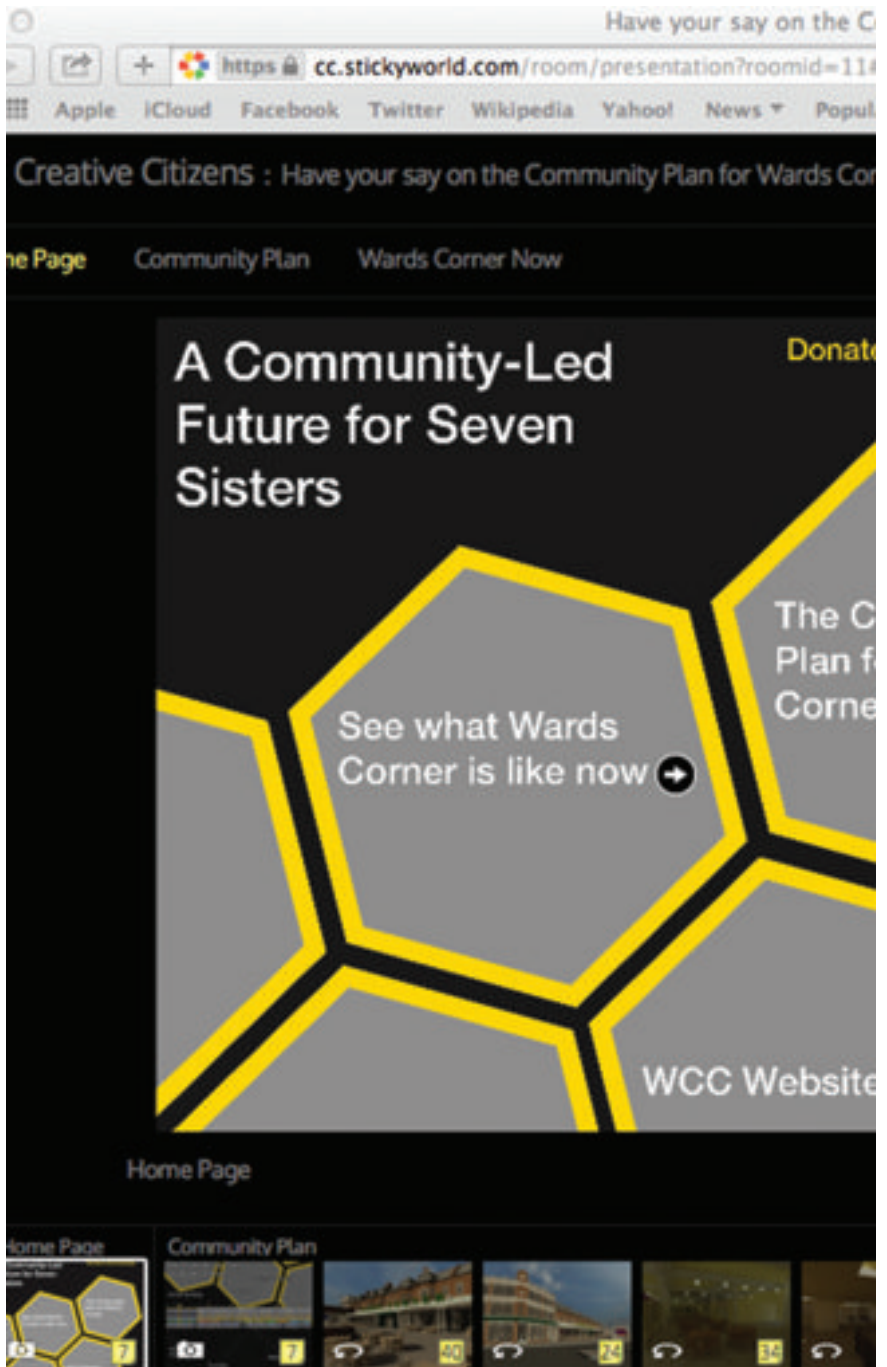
Have your say on the C

https cc.stickyworld.com/room/presentation?roomid=11

Apple iCloud Facebook Twitter Wikipedia Yahoo! News Popul

Creative Citizens : Have your say on the Community Plan for Wards Cor

ne Page Community Plan Wards Corner Now

A Community-Led Future for Seven Sisters

Donate

The C Plan f Corne

See what Wards Corner is like now

WCC Website

Home Page

Home Page

Community Plan

7 7 40 24 34